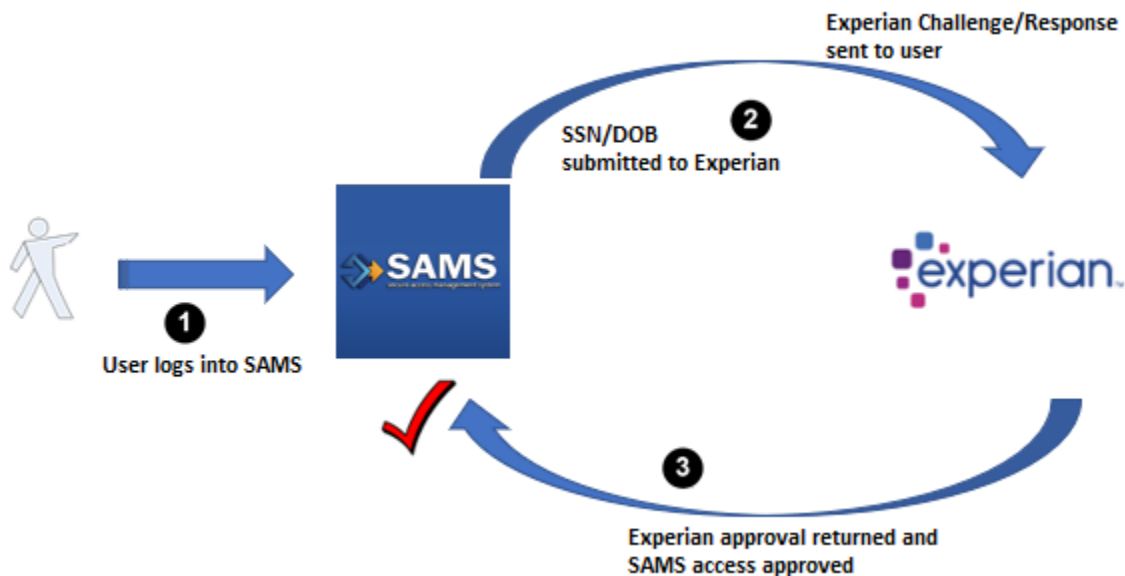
Experian Challenge/Response sent to user

2

SSN/DOB submitted to Experian

SAMS
secure access management system

experian.

1

User logs into SAMS

3

Experian approval returned and SAMS access approved